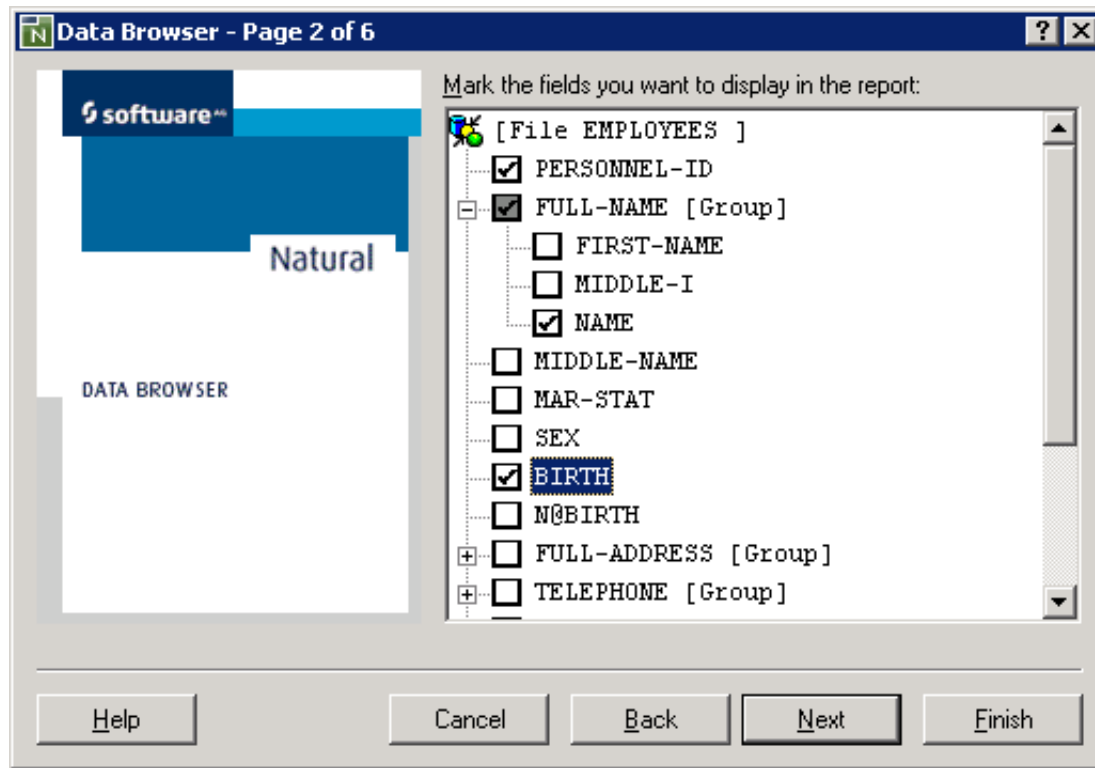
Data Browser - Page 2 of 6

software AG

Natural

DATA BROWSER

Mark the fields you want to display in the report:

[File EMPLOYEES ]
PERSONNEL-ID
FULL-NAME [Group]
FIRST-NAME
MIDDLE-I
NAME
MIDDLE-NAME
MAR-STAT
SEX
BIRTH
N@BIRTH
FULL-ADDRESS [Group]
TELEPHONE [Group]

Help Cancel Back Next Finish